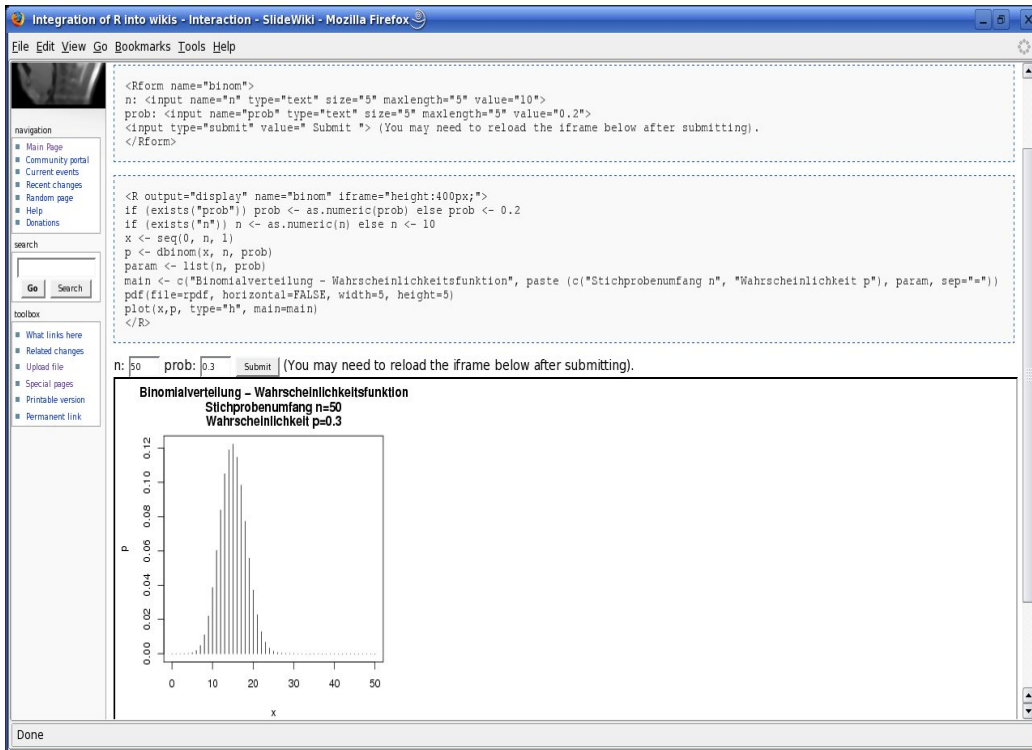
Integration of R into wikis - Interaction - SlideWiki - Mozilla Firefox

File Edit View Go Bookmarks Tools Help

navigation
Main Page
Community portal
Current events
Recent changes
Random page
Help
Donations

search
Go Search

toolbox
What links here
Related changes
Upload file
Special pages
Printable version
Permanent link

<Rform name="binom">
n: <input name="n" type="text" size="5" maxlength="5" value="10">
prob: <input name="prob" type="text" size="5" maxlength="5" value="0.2">
<input type="submit" value=" Submit "> (You may need to reload the iframe below after submitting).
</Rform>

<R output="display" name="binom" iframe="height:400px;">
if (exists("prob")) prob <- as.numeric(prob) else prob <- 0.2
if (exists("n")) n <- as.numeric(n) else n <- 10
x <- seq(0, n, 1)
p <- dbinom(x, n, prob)
param <- list(n, prob)
main <- c("Binomialverteilung - Wahrscheinlichkeitsfunktion", paste (c("Stichprobenumfang n", "Wahrscheinlichkeit p"), param, sep="="))
pdf(file=rpdf, horizontal=FALSE, width=5, height=5)
plot(x,p, type="h", main=main)
</R>

n: 50 prob: 0.3 Submit (You may need to reload the iframe below after submitting).

Binomialverteilung – Wahrscheinlichkeitsfunktion
Stichprobenumfang n=50
Wahrscheinlichkeit p=0.3

p
0.00 0.02 0.04 0.06 0.08 0.10 0.12
0 10 20 30 40 50
x

Done